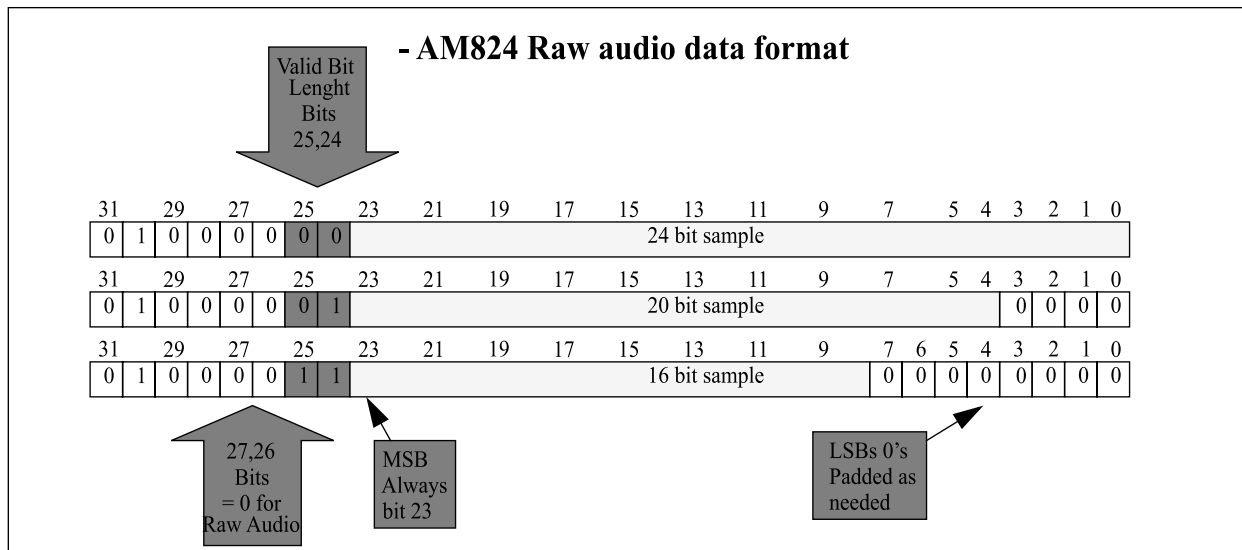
- AM824 Raw audio data format

Valid Bit Lenght Bits 25,24

| 31 | | 29 | | 27 | | 25 | | 23 | 21 | 19 | 17 | 15 | 13 | 11 | 9 | 7 | | 5 | 4 | 3 | 2 | 1 | 0 |
|---|---|---|---|---|---|---|---|---|---|---|---|---|---|---|---|---|---|---|---|---|---|---|---|
| 0 | 1 | 0 | 0 | 0 | 0 | 0 | 0 | 24 bit sample | | | | | | | | | | | | | | | |

| 31 | | 29 | | 27 | | 25 | | 23 | 21 | 19 | 17 | 15 | 13 | 11 | 9 | 7 | | 5 | 4 | 3 | 2 | 1 | 0 |
|---|---|---|---|---|---|---|---|---|---|---|---|---|---|---|---|---|---|---|---|---|---|---|---|
| 0 | 1 | 0 | 0 | 0 | 0 | 0 | 1 | 20 bit sample | | | | | | | | | | | | 0 | 0 | 0 | 0 |

| 31 | | 29 | | 27 | | 25 | | 23 | 21 | 19 | 17 | 15 | 13 | 11 | 9 | 7 | 6 | 5 | 4 | 3 | 2 | 1 | 0 |
|---|---|---|---|---|---|---|---|---|---|---|---|---|---|---|---|---|---|---|---|---|---|---|---|
| 0 | 1 | 0 | 0 | 0 | 0 | 1 | 1 | 16 bit sample | | | | | | | | 0 | 0 | 0 | 0 | 0 | 0 | 0 | 0 |

27,26 Bits = 0 for Raw Audio

MSB Always bit 23

LSBs 0's Padded as needed